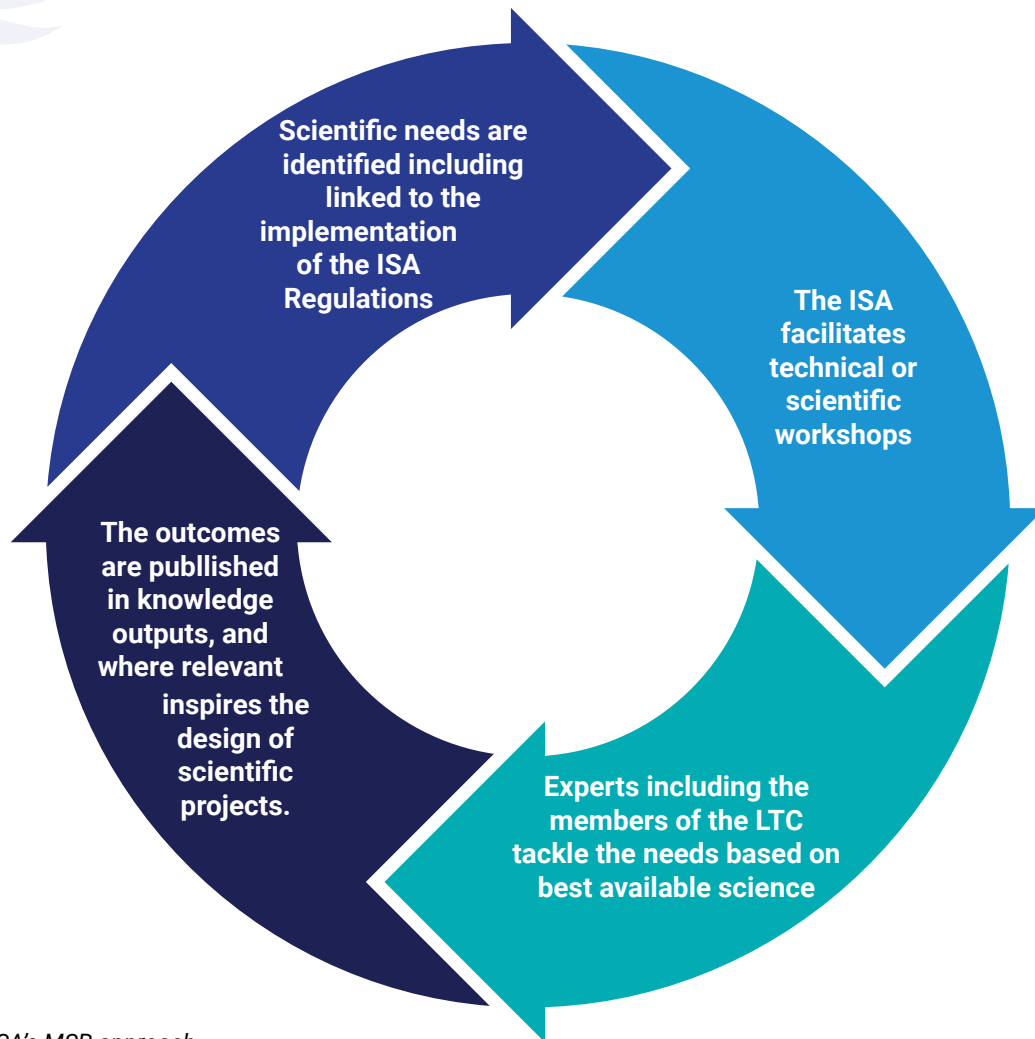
Scientific needs are identified including linked to the implementation of the ISA Regulations

The ISA facilitates technical or scientific workshops

Experts including the members of the LTC tackle the needs based on best available science

The outcomes are publlished in knowledge outputs, and where relevant inspires the design of scientific projects.

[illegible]